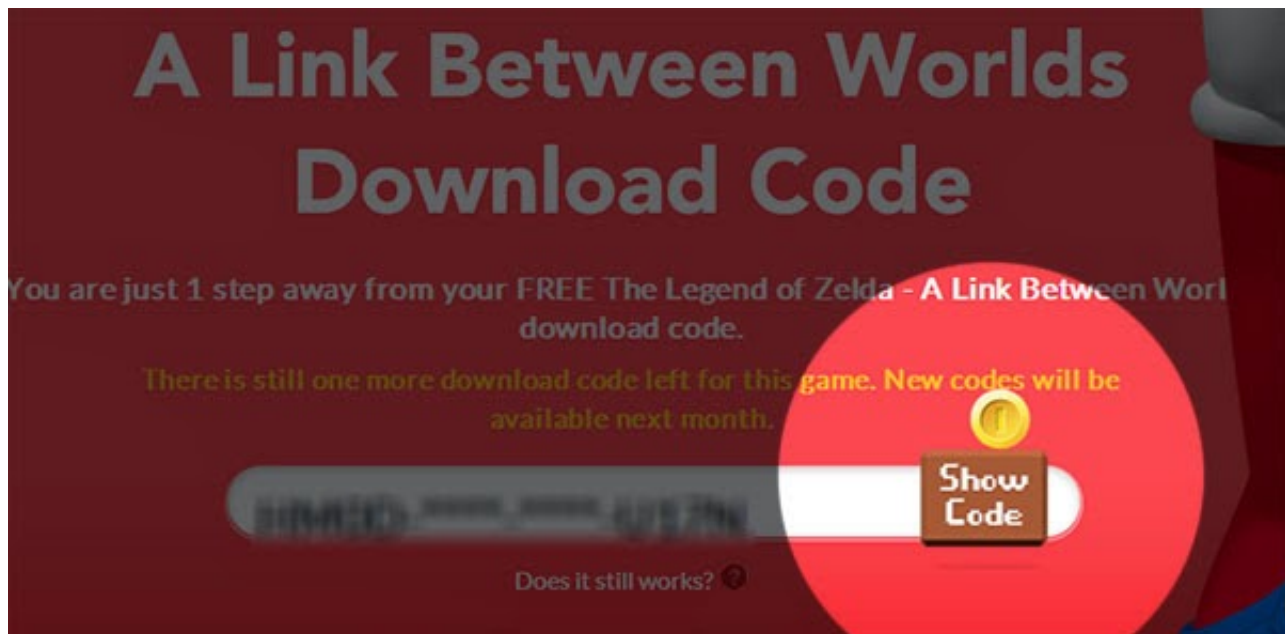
A Link Between Worlds Download Code

You are just 1 step away from your FREE The Legend of Zelda - A Link Between Worl download code.

There is still one more download code left for this game. New codes will be available next month.

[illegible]

Show Code

Does it still works? ?